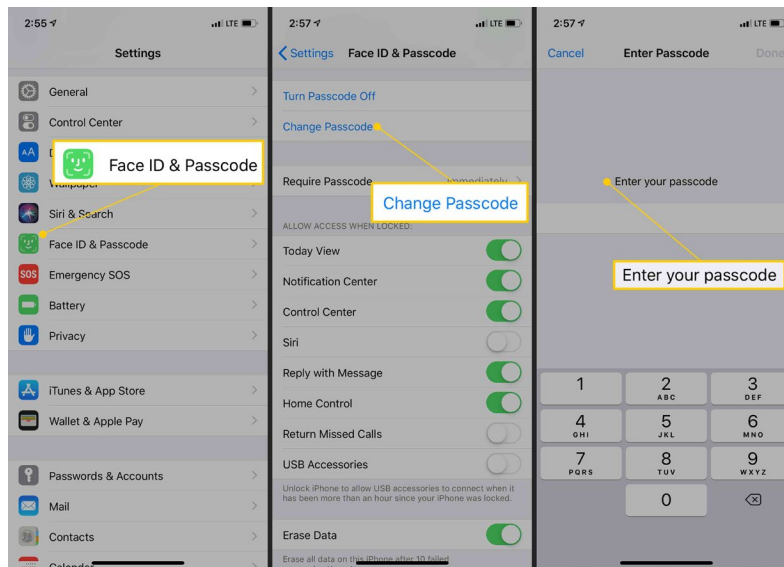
2:55 LTE

Settings

General

Control Center

Face ID & Passcode

Wallpaper

Siri & Search

Face ID & Passcode

Emergency SOS

Battery

Privacy

iTunes & App Store

Wallet & Apple Pay

Passwords & Accounts

Mail

Contacts

Calendar

2:57 LTE

Settings Face ID & Passcode

Turn Passcode Off

Change Passcode

Require Passcode Immediately

Change Passcode

ALLOW ACCESS WHEN LOCKED:

Today View

Notification Center

Control Center

Siri

Reply with Message

Home Control

Return Missed Calls

USB Accessories

Unlock iPhone to allow USB accessories to connect when it has been more than an hour since your iPhone was locked.

Erase Data

Erase all data on this iPhone after 10 failed

2:57 LTE

Cancel Enter Passcode Done

Enter your passcode

Enter your passcode

1

2 ABC

3 DEF

4 GHI

5 JKL

6 MNO

7 PQRS

8 TUV

9 WXYZ

0